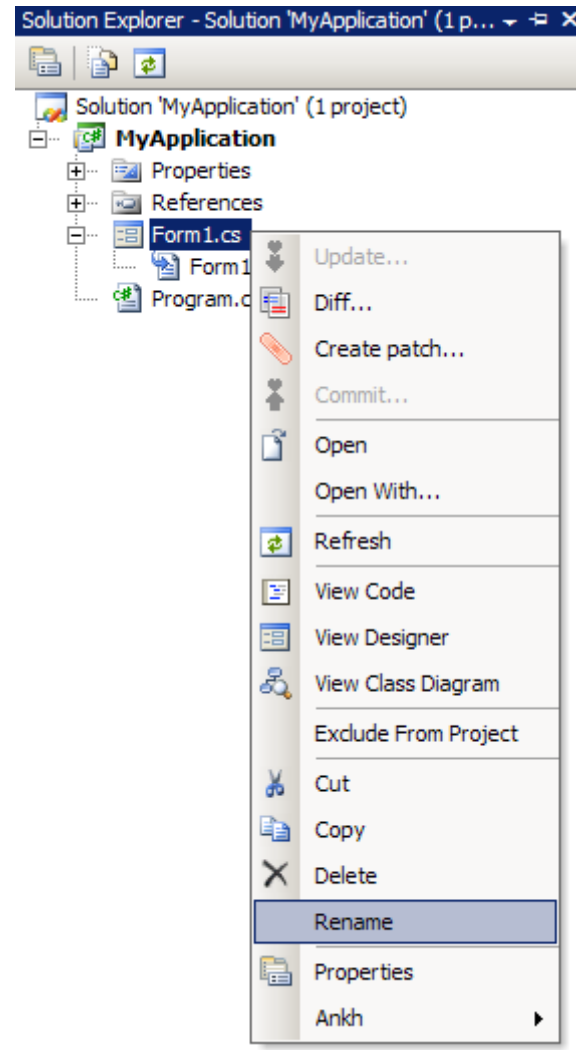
Solution Explorer - Solution 'MyApplication' (1 p... ▾ ⊐ ×

Solution 'MyApplication' (1 project)
MyApplication
Properties
References
Form1.cs
Form1
Program.c

Update...
Diff...
Create patch...
Commit...
Open
Open With...
Refresh
View Code
View Designer
View Class Diagram
Exclude From Project
Cut
Copy
Delete
Rename
Properties
Ankh